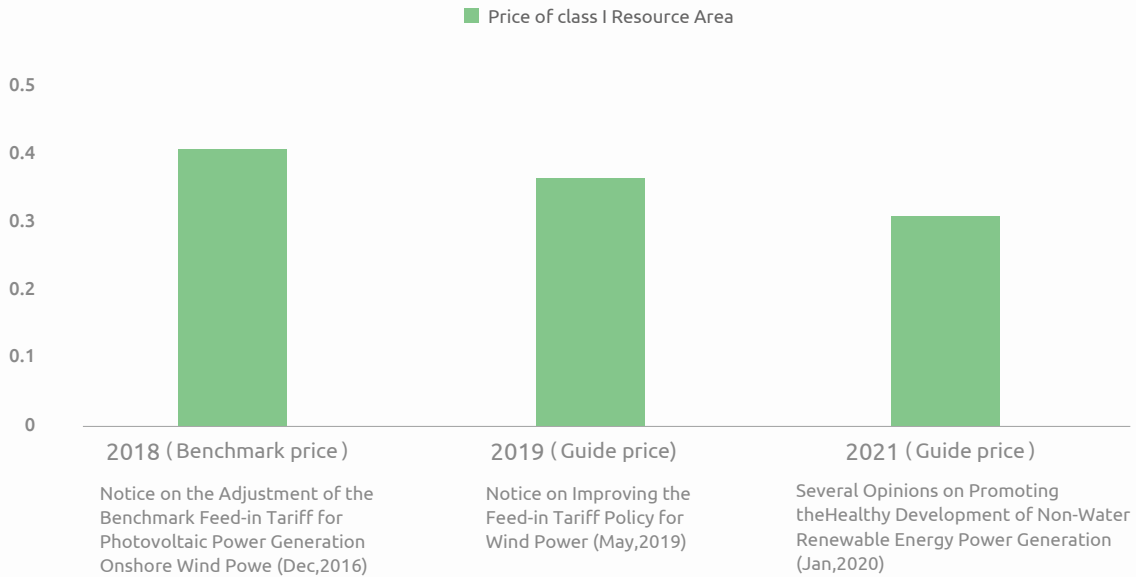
Price of class I Resource Area

0.5
0.4
0.3
0.2
0.1
0

2018（Benchmark price）
Notice on the Adjustment of the Benchmark Feed-in Tariff for Photovoltaic Power Generation Onshore Wind Powe (Dec,2016)

2019（Guide price)
Notice on Improving the Feed-in Tariff Policy for Wind Power (May,2019)

2021（Guide price）
Several Opinions on Promoting theHealthy Development of Non-Water Renewable Energy Power Generation (Jan,2020)